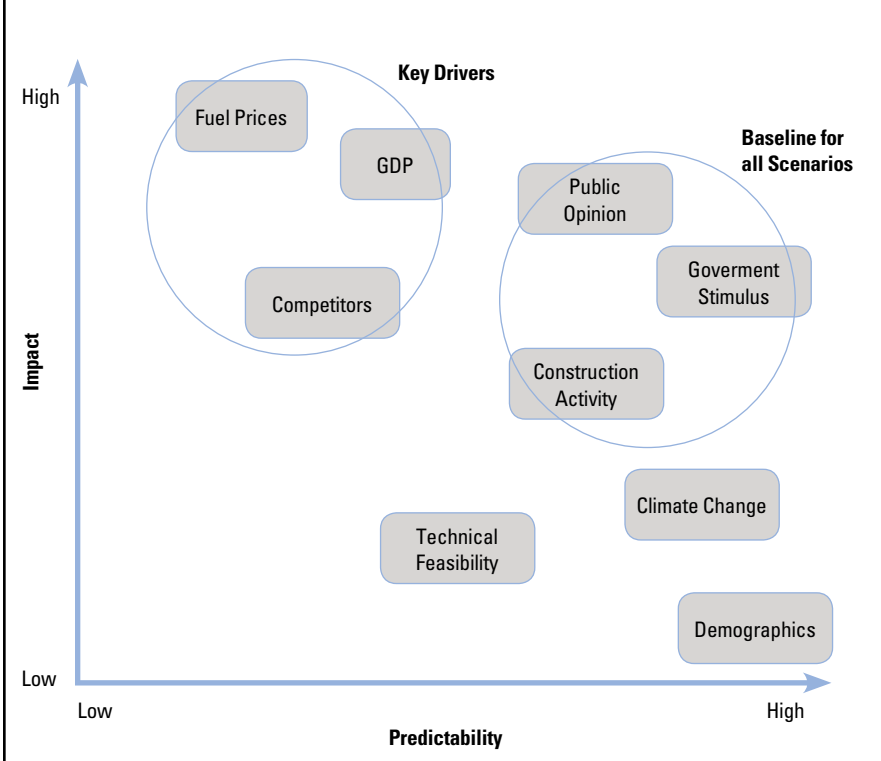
High

Key Drivers

Fuel Prices

GDP

Baseline for all Scenarios

Public Opinion

Goverment Stimulus

Competitors

Impact

Construction Activity

Climate Change

Technical Feasibility

Demographics

Low

Low

High

Predictability